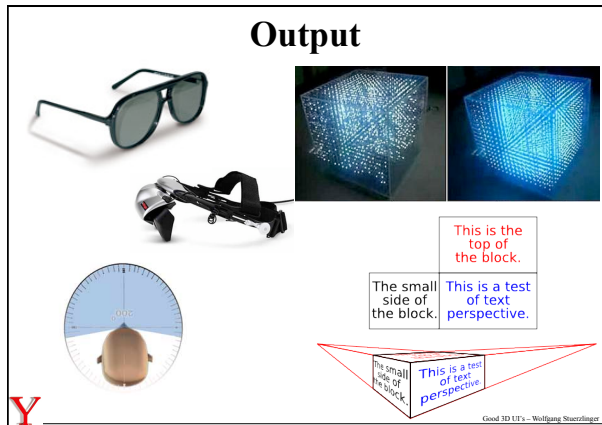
Output

This is the top of the block.

The small side of the block.

This is a test of text perspective.

100°

The small side of the block.

This is a test of text perspective.

Y

Good 3D UI's – Wolfgang Stuerzlinger